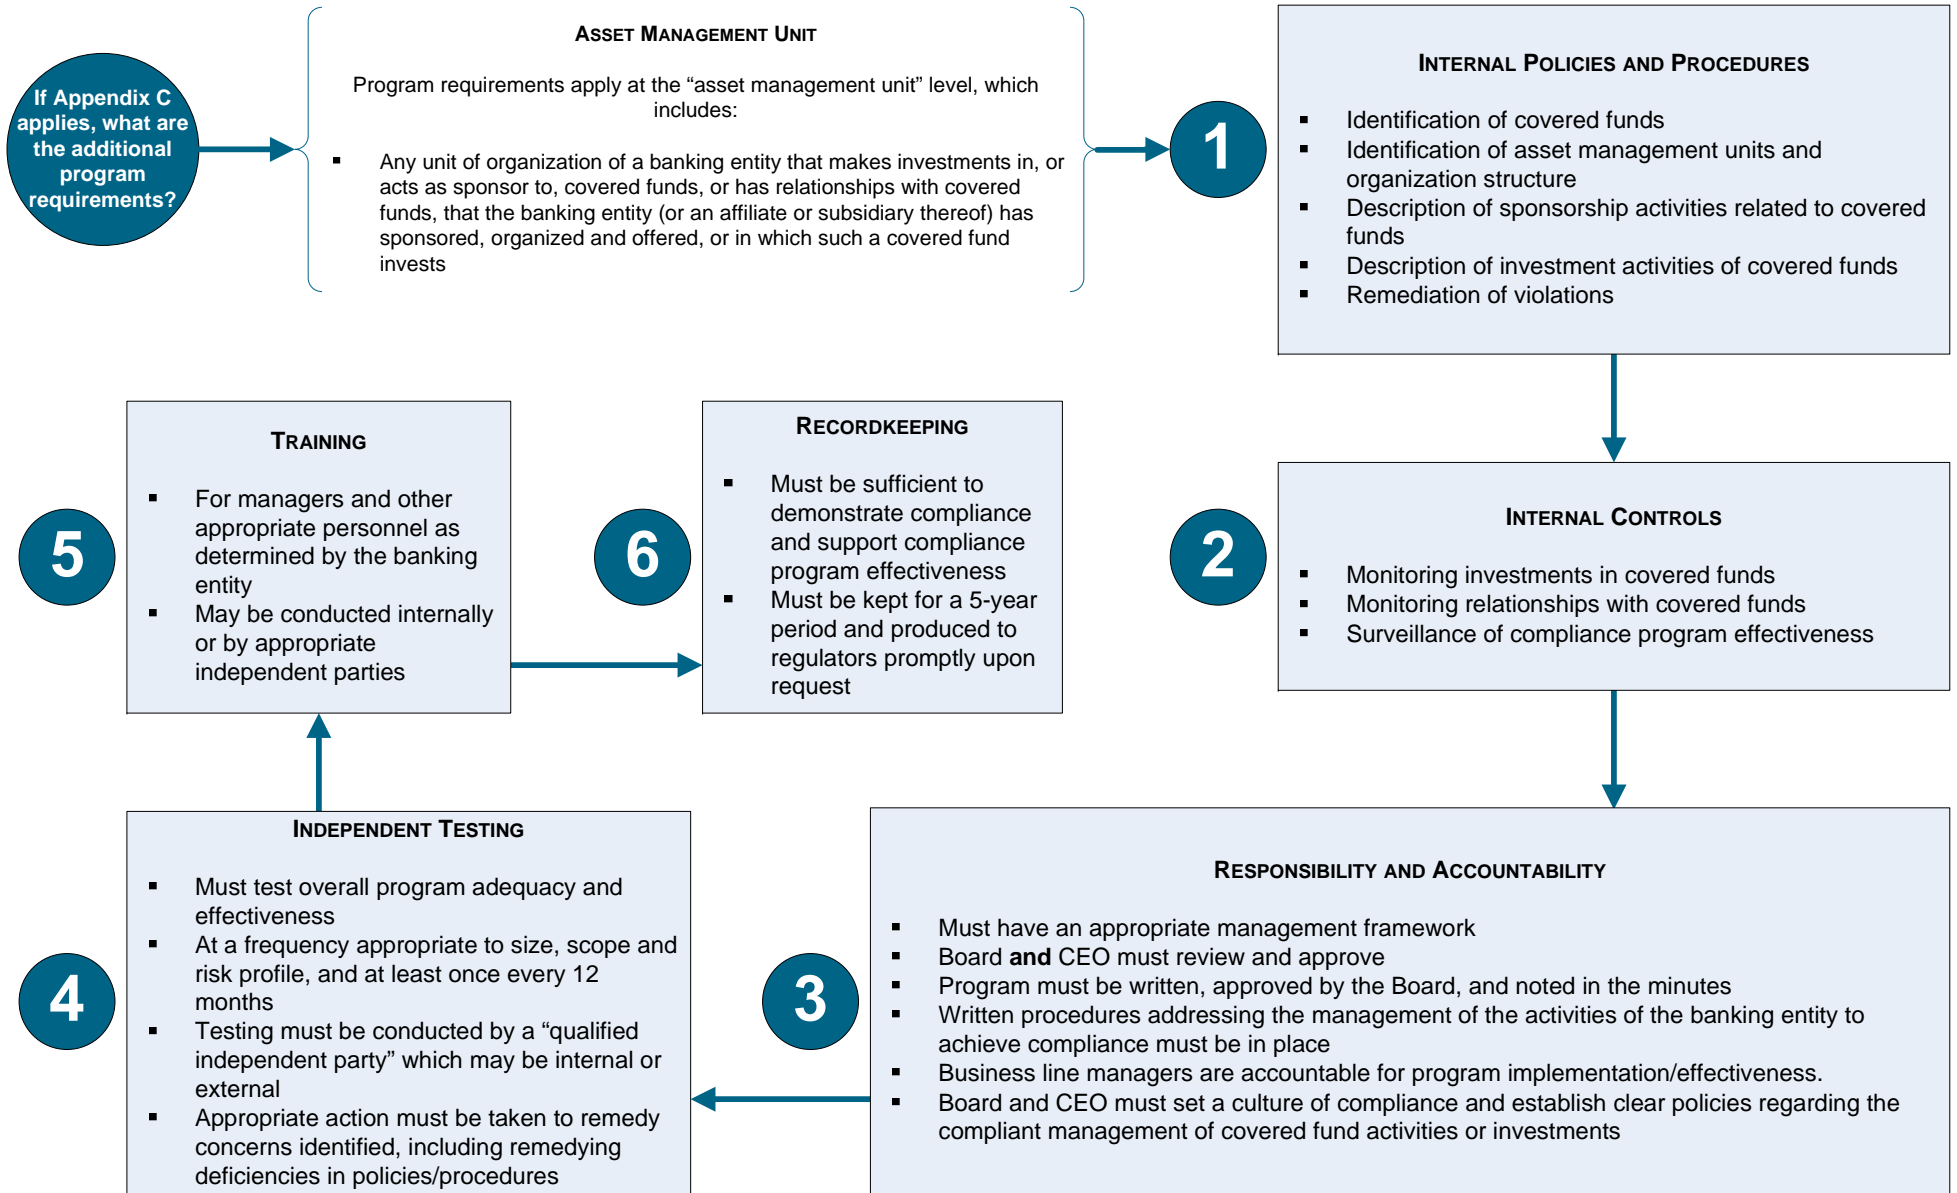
If Appendix C applies, what are the additional program requirements?

Asset Management Unit

Program requirements apply at the “asset management unit” level, which includes:

- Any unit of organization of a banking entity that makes investments in, or acts as sponsor to, covered funds, or has relationships with covered funds, that the banking entity (or an affiliate or subsidiary thereof) has sponsored, organized and offered, or in which such a covered fund invests

1

Internal Policies and Procedures

- Identification of covered funds
- Identification of asset management units and organization structure
- Description of sponsorship activities related to covered funds
- Description of investment activities of covered funds
- Remediation of violations

2

Internal Controls

- Monitoring investments in covered funds
- Monitoring relationships with covered funds
- Surveillance of compliance program effectiveness

3

Responsibility and Accountability

- Must have an appropriate management framework
- Board **and** CEO must review and approve
- Program must be written, approved by the Board, and noted in the minutes
- Written procedures addressing the management of the activities of the banking entity to achieve compliance must be in place
- Business line managers are accountable for program implementation/effectiveness.
- Board and CEO must set a culture of compliance and establish clear policies regarding the compliant management of covered fund activities or investments

4

Independent Testing

- Must test overall program adequacy and effectiveness
- At a frequency appropriate to size, scope and risk profile, and at least once every 12 months
- Testing must be conducted by a “qualified independent party” which may be internal or external
- Appropriate action must be taken to remedy concerns identified, including remedying deficiencies in policies/procedures

5

Training

- For managers and other appropriate personnel as determined by the banking entity
- May be conducted internally or by appropriate independent parties

6

Recordkeeping

- Must be sufficient to demonstrate compliance and support compliance program effectiveness
- Must be kept for a 5-year period and produced to regulators promptly upon request